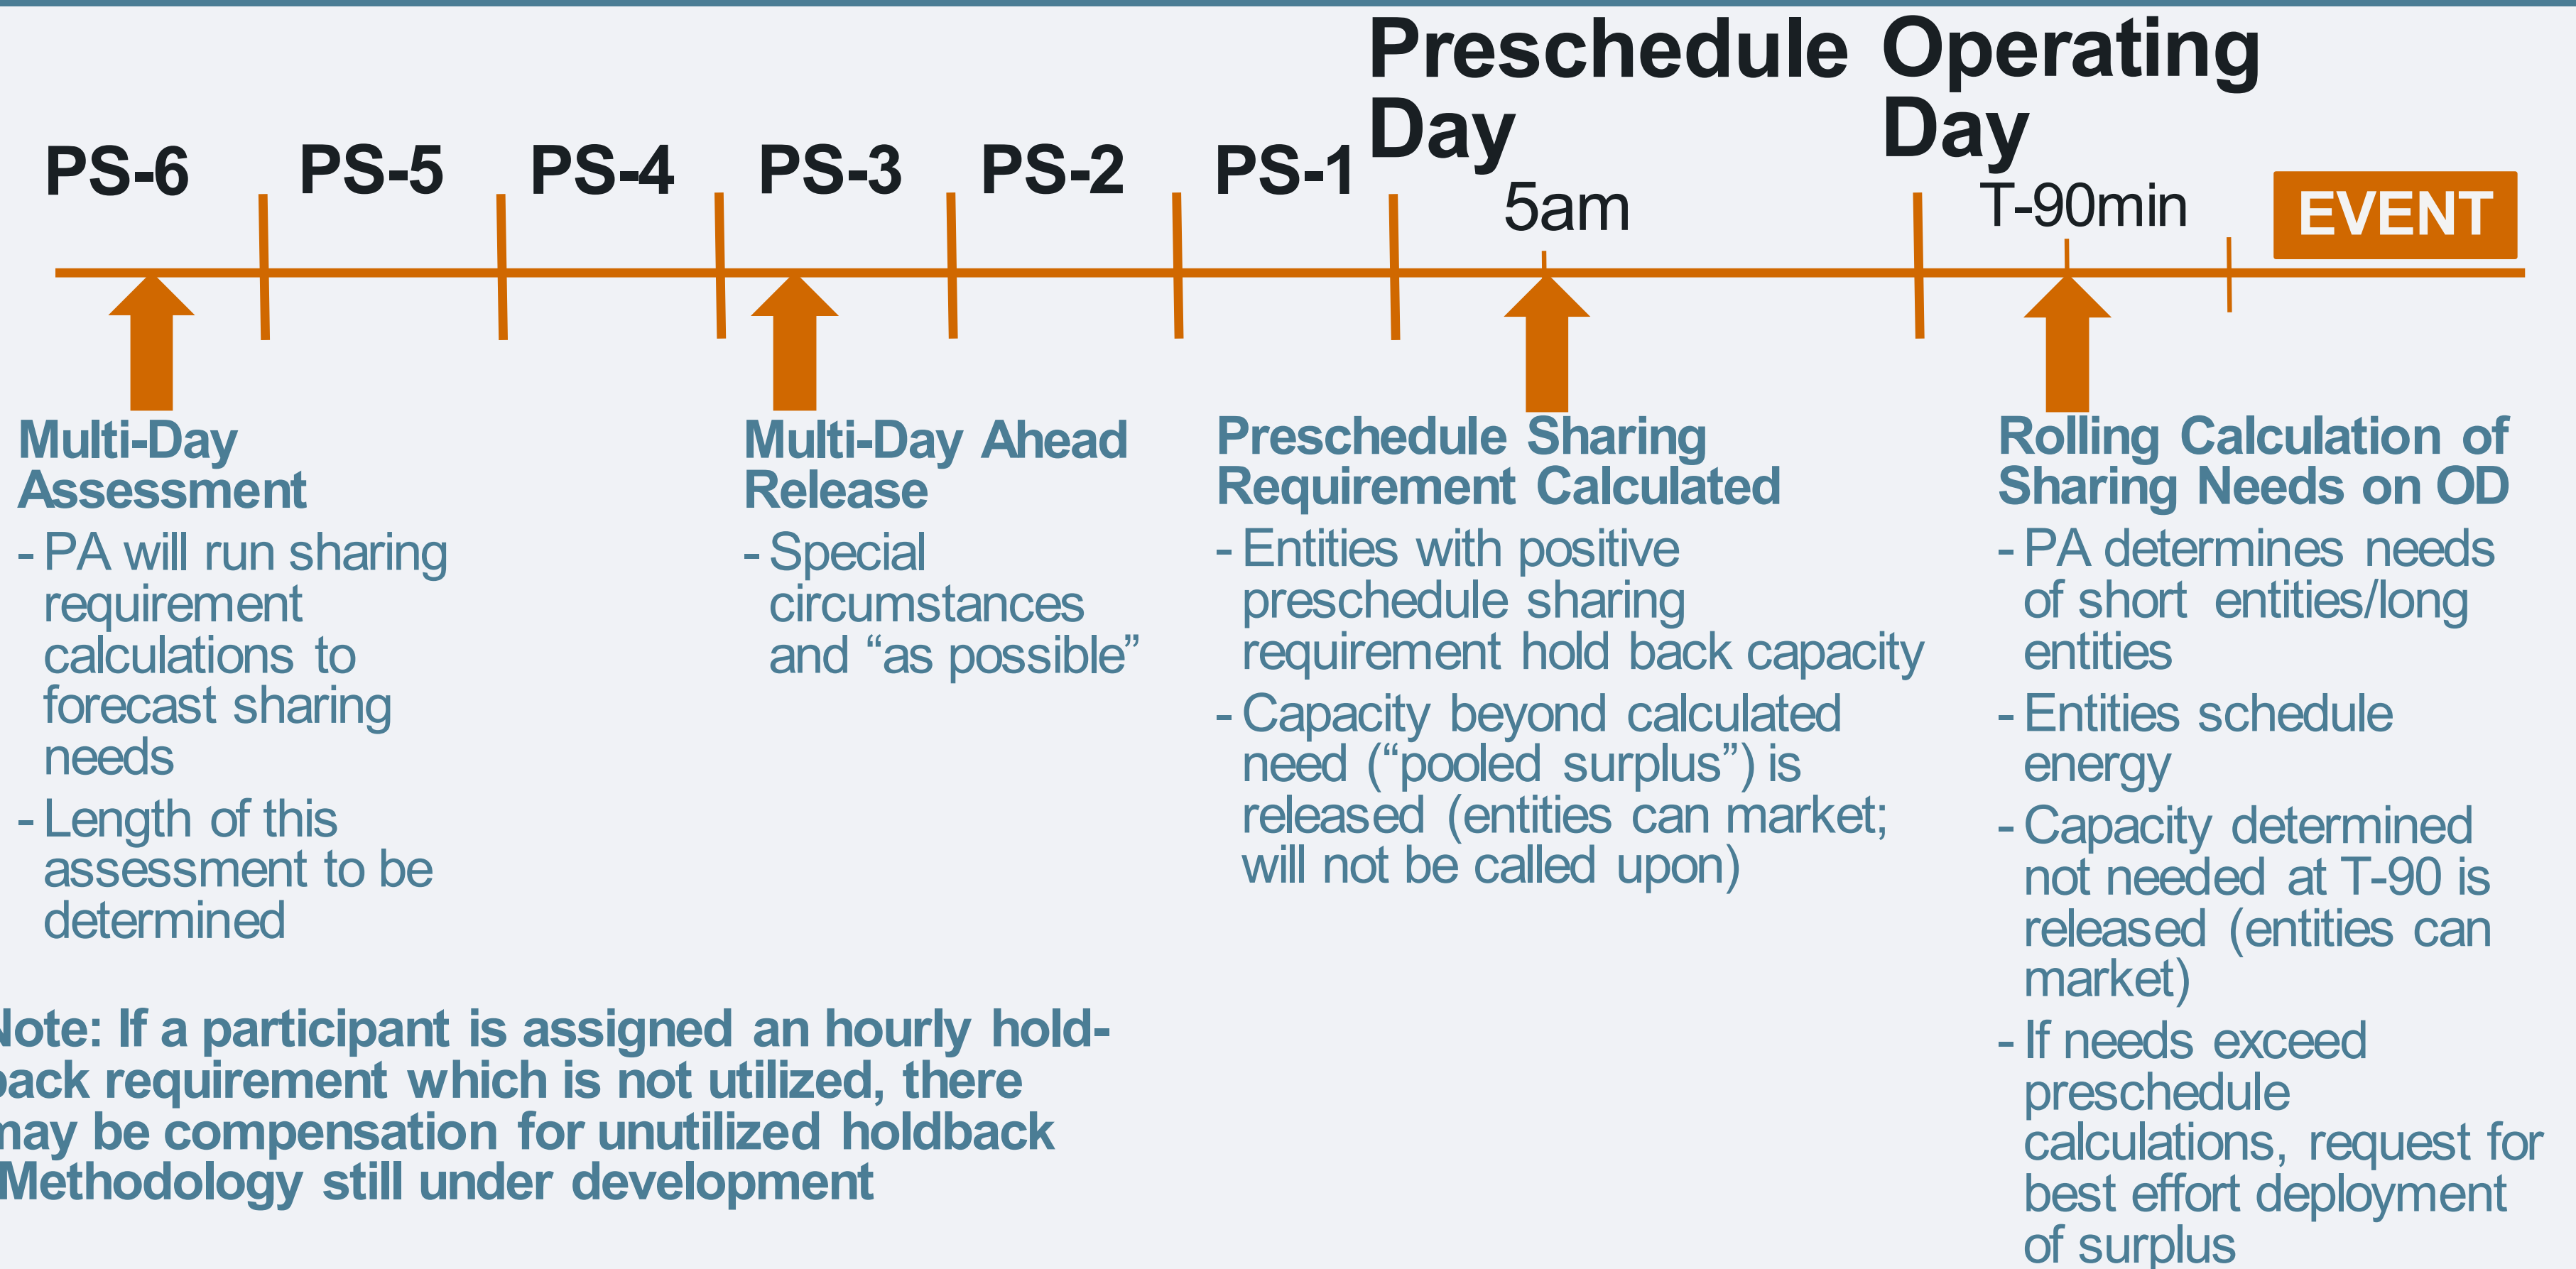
PS-6 PS-5 PS-4 PS-3 PS-2 PS-1 Preschedule Day Operating Day

5am T-90min EVENT

Multi-Day Assessment
- PA will run sharing requirement calculations to forecast sharing needs
- Length of this assessment to be determined

Multi-Day Ahead Release
- Special circumstances and "as possible"

Preschedule Sharing Requirement Calculated
- Entities with positive preschedule sharing requirement hold back capacity
- Capacity beyond calculated need ("pooled surplus") is released (entities can market; will not be called upon)

Rolling Calculation of Sharing Needs on OD
- PA determines needs of short entities/long entities
- Entities schedule energy
- Capacity determined not needed at T-90 is released (entities can market)
- If needs exceed preschedule calculations, request for best effort deployment of surplus

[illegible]ote: If a participant is assigned an hourly hold-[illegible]ack requirement which is not utilized, there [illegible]ay be compensation for unutilized holdback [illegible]Methodology still under development